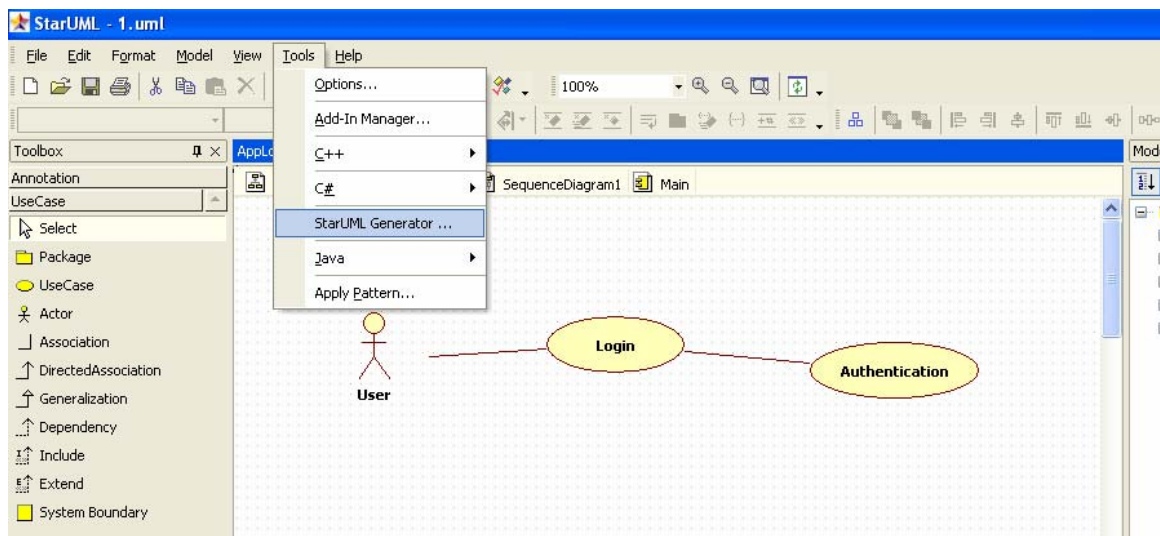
StarUML - 1.uml

File Edit Format Model View Tools Help

100%

Toolbox
Annotation
UseCase
Select
Package
UseCase
Actor
Association
DirectedAssociation
Generalization
Dependency
Include
Extend
System Boundary

AppLo

Options...
Add-In Manager...
C++
C#
StarUML Generator ...
Java
Apply Pattern...

SequenceDiagram1 Main

Mod

User
Login
Authentication